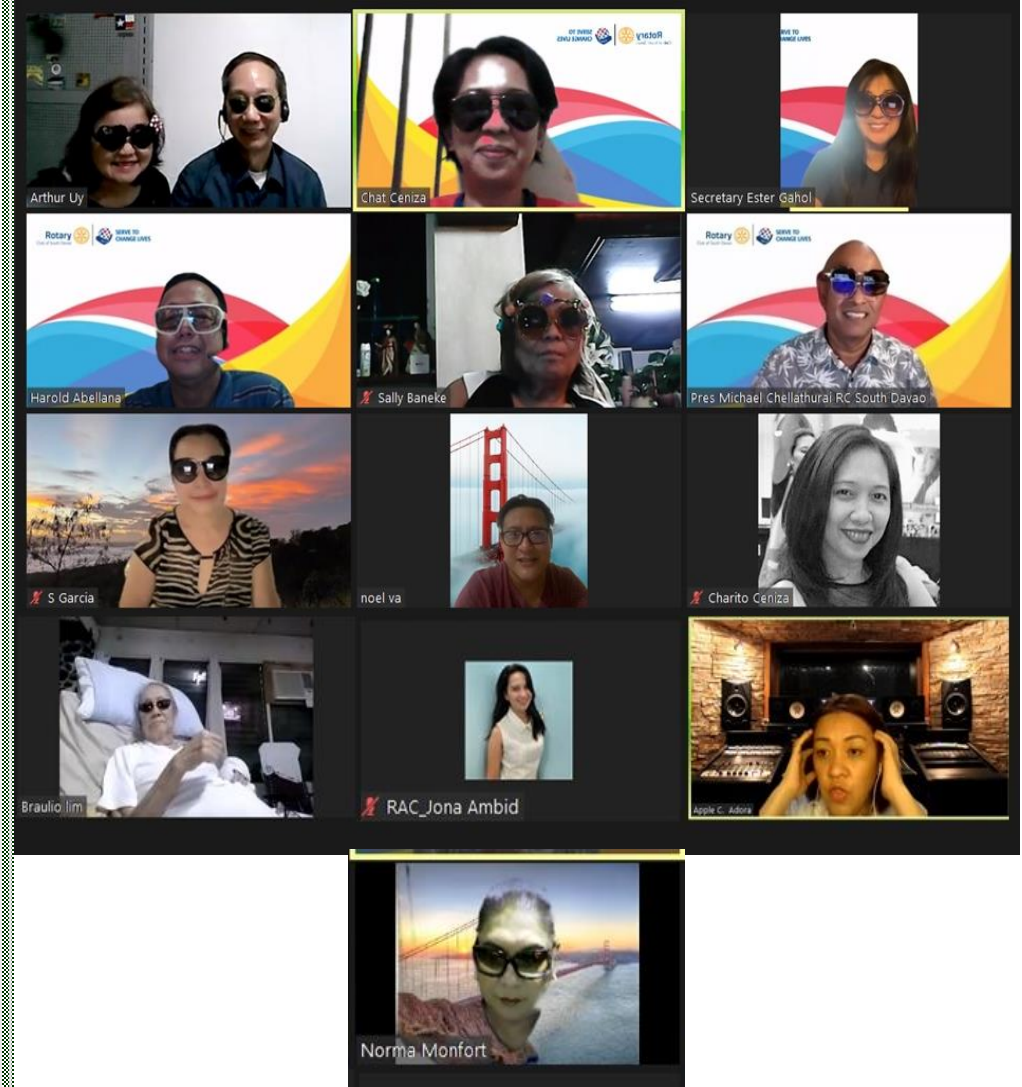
Arthur Uy

SERVE TO CHANGE LIVES Rotary

Chat Ceniza

SERVE TO

Secretary Ester Gahol

Rotary SERVE TO CHANGE LIVES

Harold Abellana

Sally Baneke

Rotary SERVE TO CHANGE LIVES

Pres Michael Chellathurai RC South Davao

S Garcia

noel va

Charito Ceniza

Braulio lim

RAC_Jona Ambid

Apple C. Adora

Norma Monfort